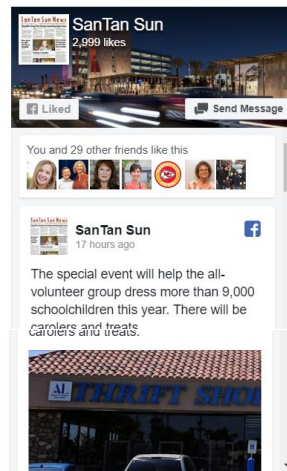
SanTan Sun News

SanTan Sun
2,999 likes

Liked

Send Message

You and 29 other friends like this

SanTan Sun News

SanTan Sun
17 hours ago

The special event will help the all-volunteer group dress more than 9,000 schoolchildren this year. There will be carolers and treats.

AL THRIFT SHO